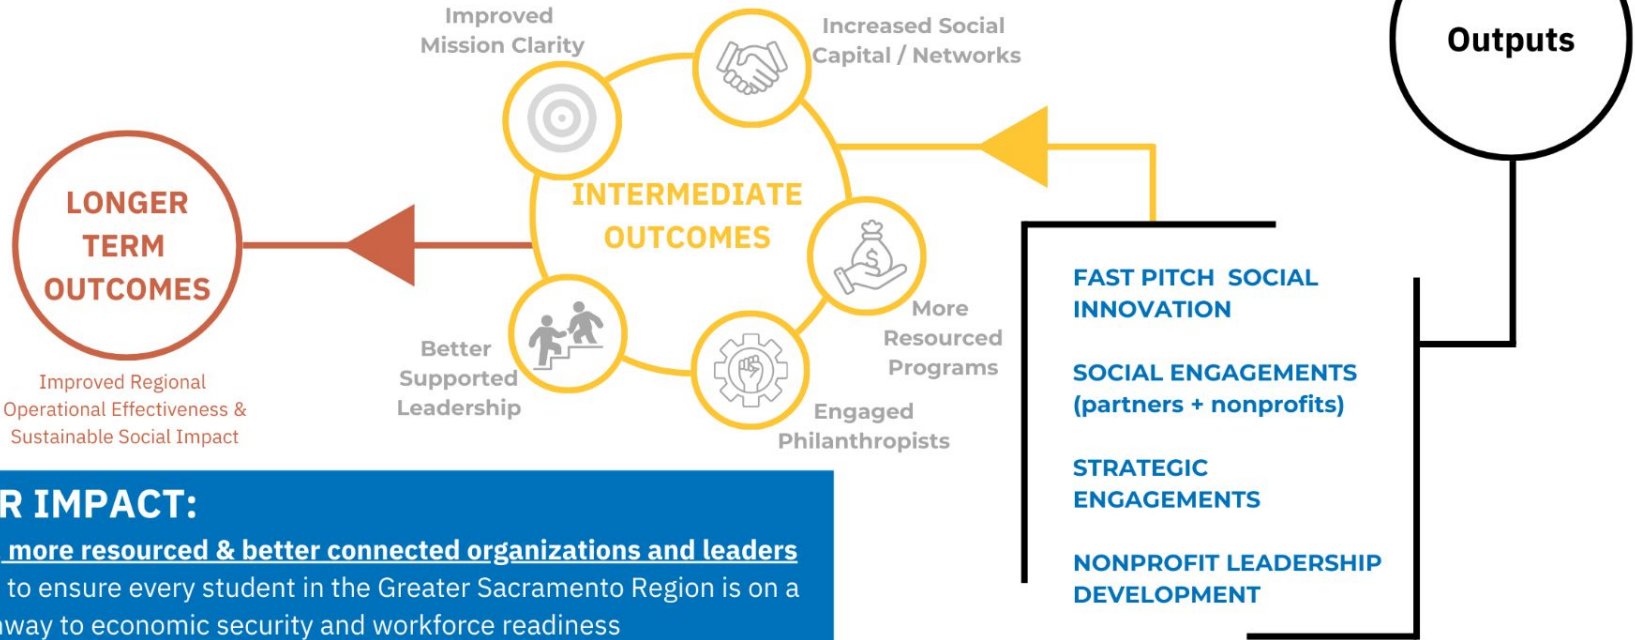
Improved Mission Clarity

Increased Social Capital / Networks

Outputs

LONGER TERM OUTCOMES

INTERMEDIATE OUTCOMES

More Resourced Programs

Better Supported Leadership

Engaged Philanthropists

Improved Regional Operational Effectiveness & Sustainable Social Impact

FAST PITCH SOCIAL INNOVATION

SOCIAL ENGAGEMENTS (partners + nonprofits)

STRATEGIC ENGAGEMENTS

NONPROFIT LEADERSHIP DEVELOPMENT

R IMPACT:

more resourced & better connected organizations and leaders to ensure every student in the Greater Sacramento Region is on a way to economic security and workforce readiness